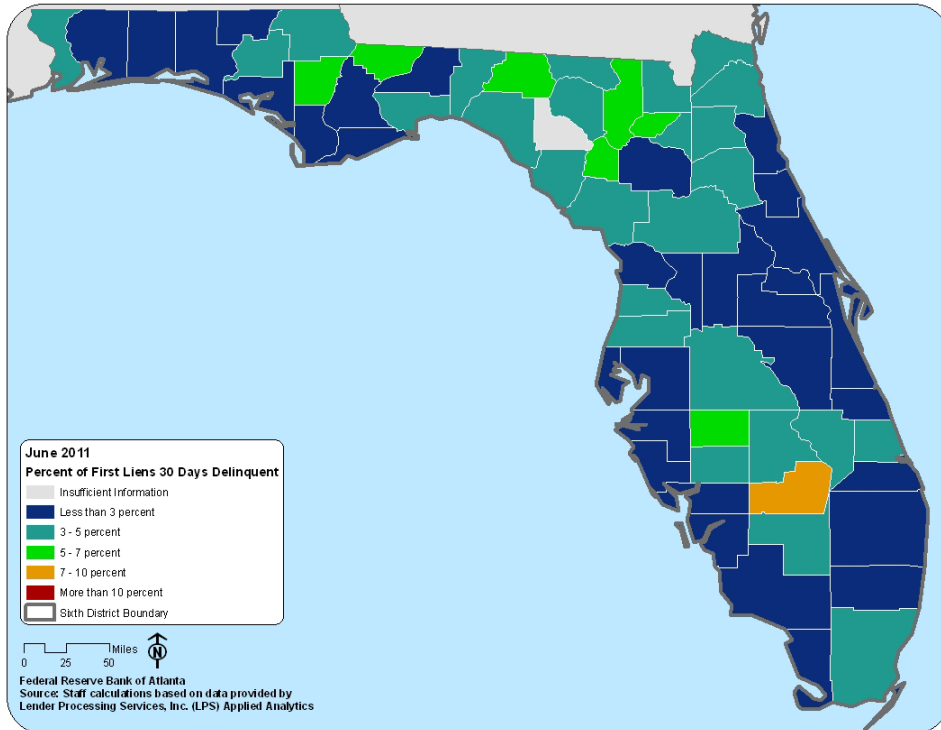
June 2011
Percent of First Liens 30 Days Delinquent
Insufficient Information
Less than 3 percent
3 - 5 percent
5 - 7 percent
7 - 10 percent
More than 10 percent
Sixth District Boundary

0 25 50 Miles
N

Federal Reserve Bank of Atlanta
Source: Staff calculations based on data provided by Lender Processing Services, Inc. (LPS) Applied Analytics